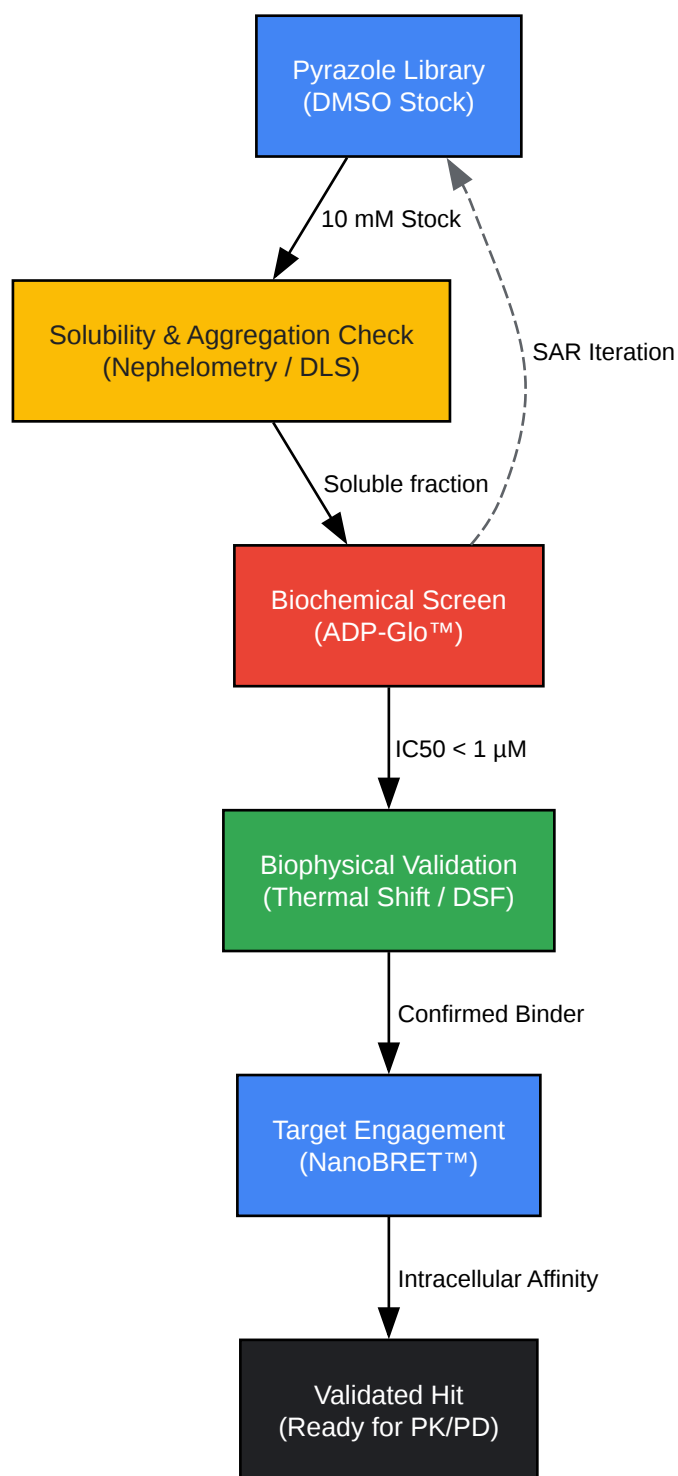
Pyrazole Library
(DMSO Stock)

10 mM Stock

Solubility & Aggregation Check
(Nephelometry / DLS)

SAR Iteration

Soluble fraction

Biochemical Screen
(ADP-Glo™)

IC50 < 1 µM

Biophysical Validation
(Thermal Shift / DSF)

Confirmed Binder

Target Engagement
(NanoBRET™)

Intracellular Affinity

Validated Hit
(Ready for PK/PD)